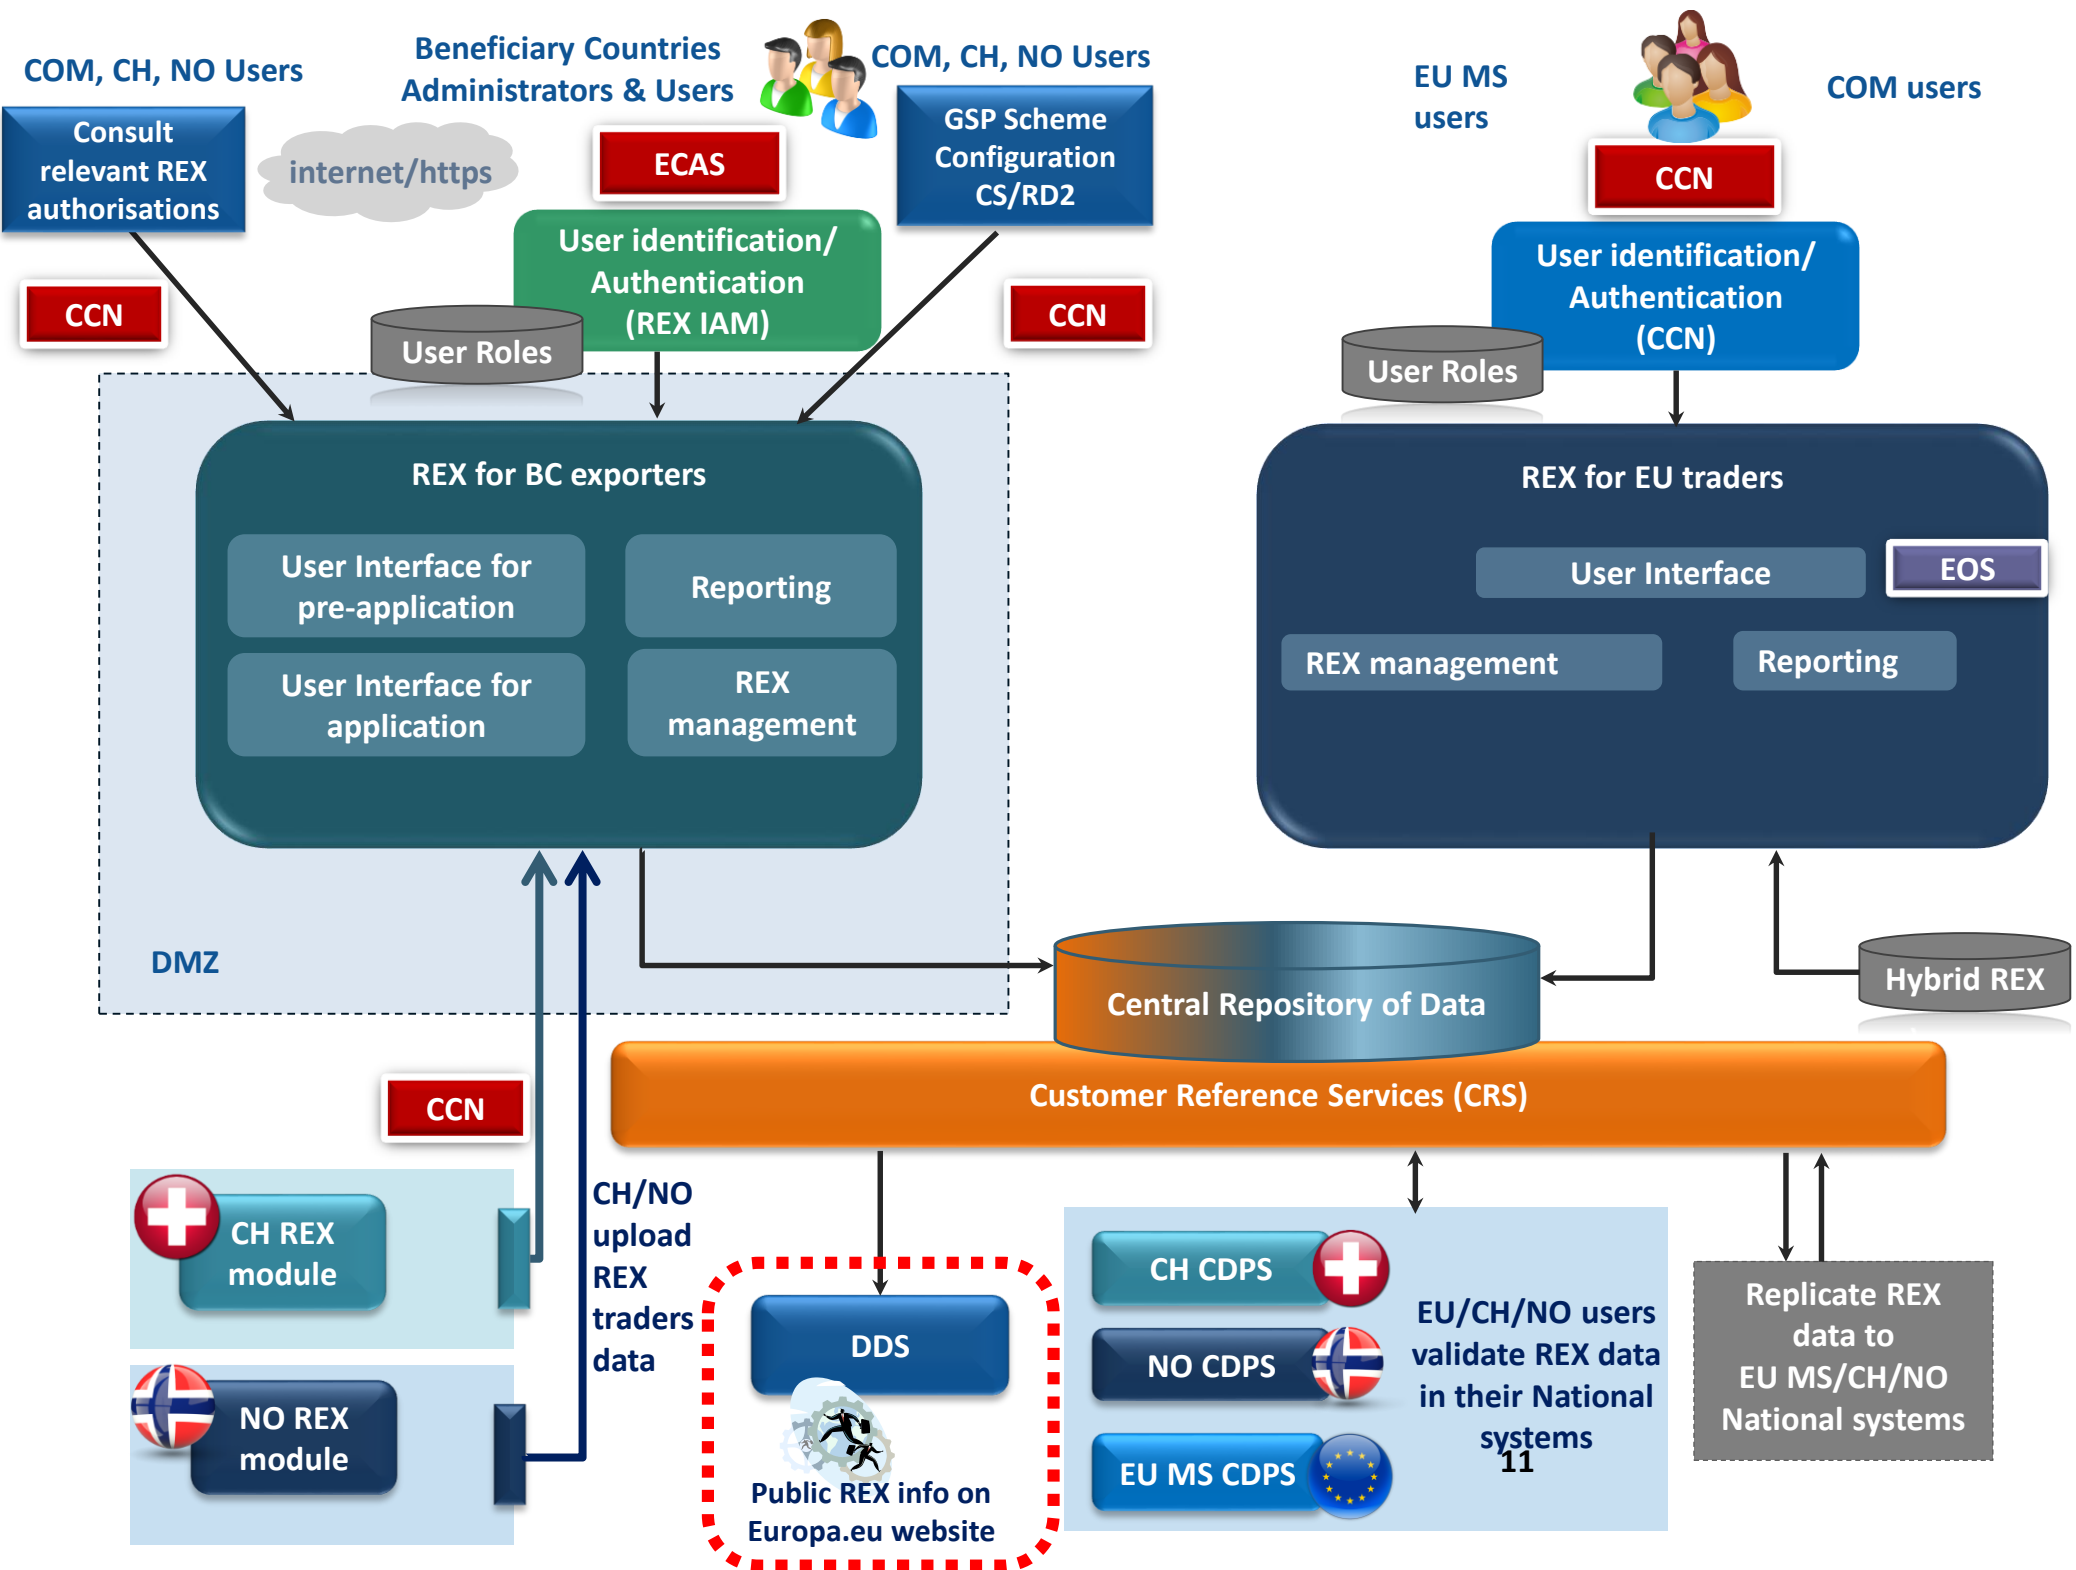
COM, CH, NO Users

Consult relevant REX authorisations

internet/https

Beneficiary Countries Administrators & Users

ECAS

COM, CH, NO Users

GSP Scheme Configuration CS/RD2

EU MS users

CCN

COM users

CCN

User identification/ Authentication (REX IAM)

User Roles

CCN

User identification/ Authentication (CCN)

User Roles

REX for BC exporters

User Interface for pre-application

Reporting

User Interface for application

REX management

REX for EU traders

User Interface

EOS

REX management

Reporting

DMZ

Central Repository of Data

Hybrid REX

CCN

Customer Reference Services (CRS)

CH REX module

NO REX module

CH/NO upload REX traders data

DDS

Public REX info on Europa.eu website

CH CDPS

NO CDPS

EU MS CDPS

EU/CH/NO users validate REX data in their National systems

11

Replicate REX data to EU MS/CH/NO National systems